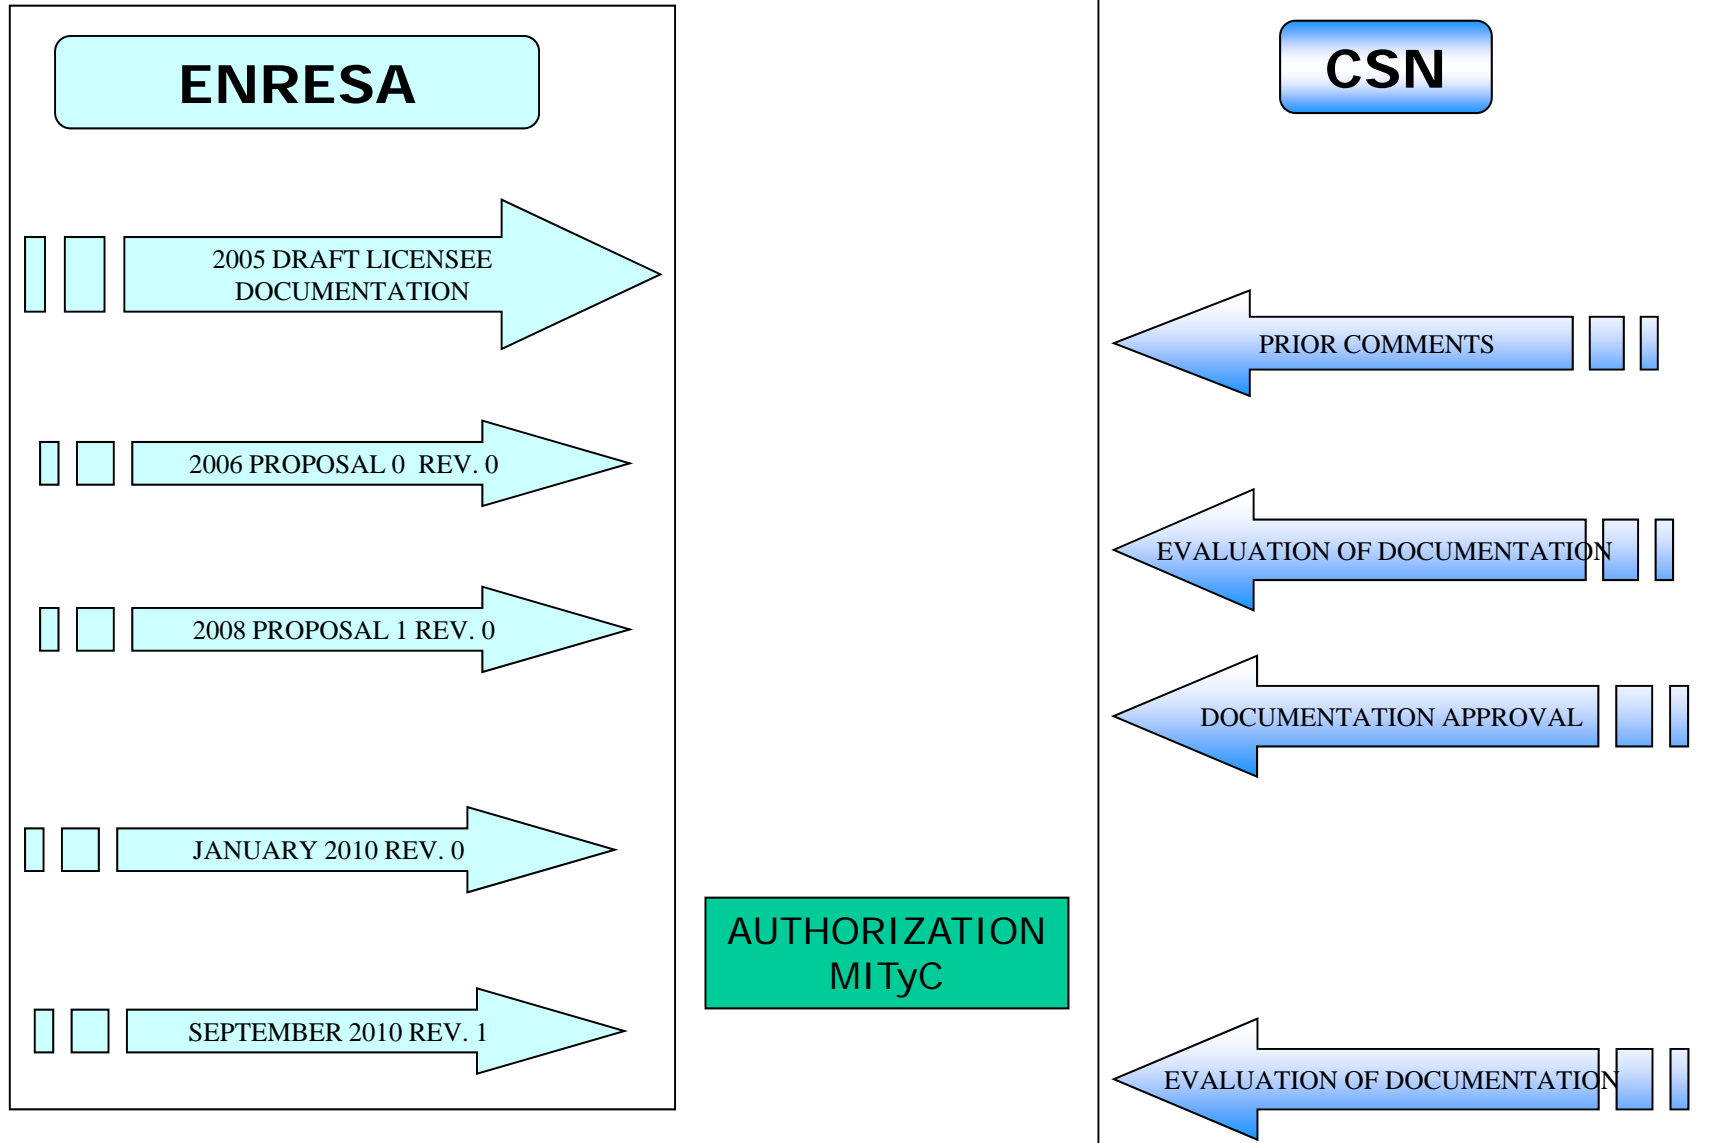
ENRESA

CSN

2005 DRAFT LICENSEE DOCUMENTATION

PRIOR COMMENTS

2006 PROPOSAL 0 REV. 0

EVALUATION OF DOCUMENTATION

2008 PROPOSAL 1 REV. 0

DOCUMENTATION APPROVAL

JANUARY 2010 REV. 0

AUTHORIZATION MITyC

SEPTEMBER 2010 REV. 1

EVALUATION OF DOCUMENTATION